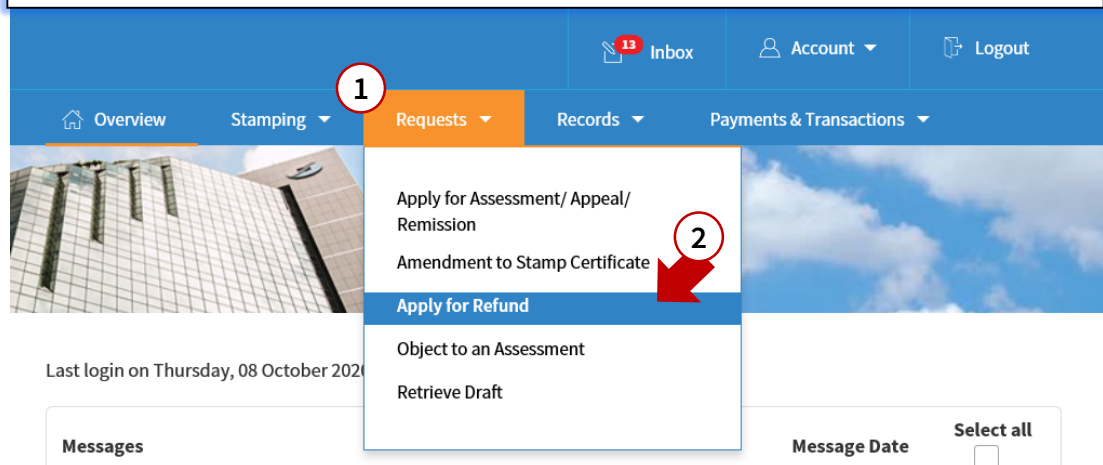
13 Inbox
Account
Logout

1

Overview
Stamping
Requests
Records
Payments & Transactions

Apply for Assessment/ Appeal/ Remission
Amendment to Stamp Certificate
Apply for Refund
Object to an Assessment
Retrieve Draft

2

Last login on Thursday, 08 October 202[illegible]

Messages
Message Date
Select all